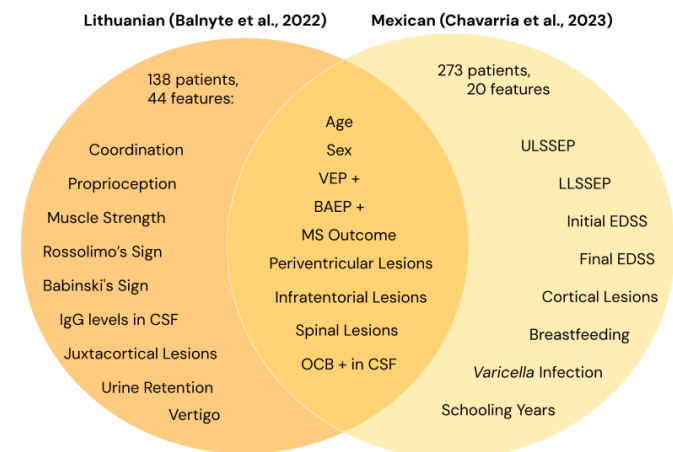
Lithuanian (Balnyte et al., 2022)

Mexican (Chavarria et al., 2023)

138 patients, 44 features:

Coordination

Proprioception

Muscle Strength

Rossolimo’s Sign

Babinski's Sign

IgG levels in CSF

Juxtacortical Lesions

Urine Retention

Vertigo

Age

Sex

VEP +

BAEP +

MS Outcome

Periventricular Lesions

Infratentorial Lesions

Spinal Lesions

OCB + in CSF

273 patients, 20 features

ULSSEP

LLSSEP

Initial EDSS

Final EDSS

Cortical Lesions

Breastfeeding

Varicella Infection

Schooling Years